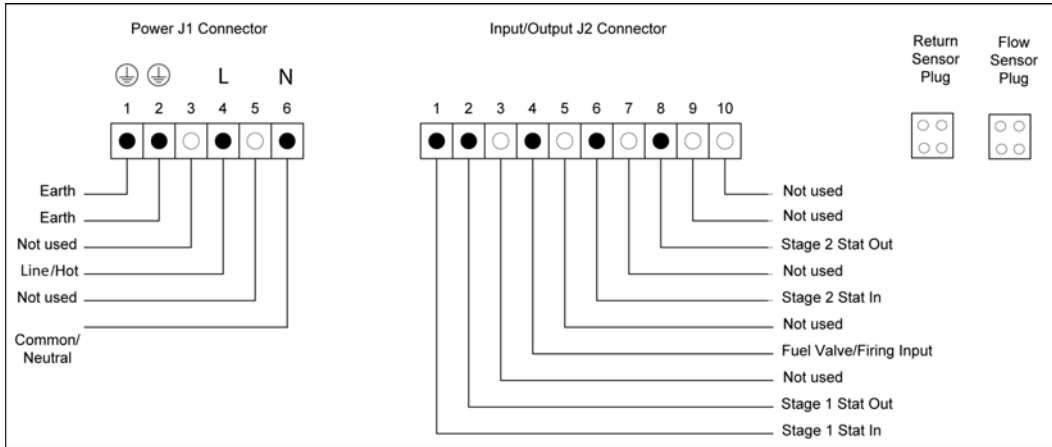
Power J1 Connector

⏚ ⏚ L N

1 2 3 4 5 6

Earth
Earth
Not used
Line/Hot
Not used
Common/ Neutral

Input/Output J2 Connector

1 2 3 4 5 6 7 8 9 10

Not used
Not used
Stage 2 Stat Out
Not used
Stage 2 Stat In
Not used
Fuel Valve/Firing Input
Not used
Stage 1 Stat Out
Stage 1 Stat In

Return Sensor Plug

Flow Sensor Plug